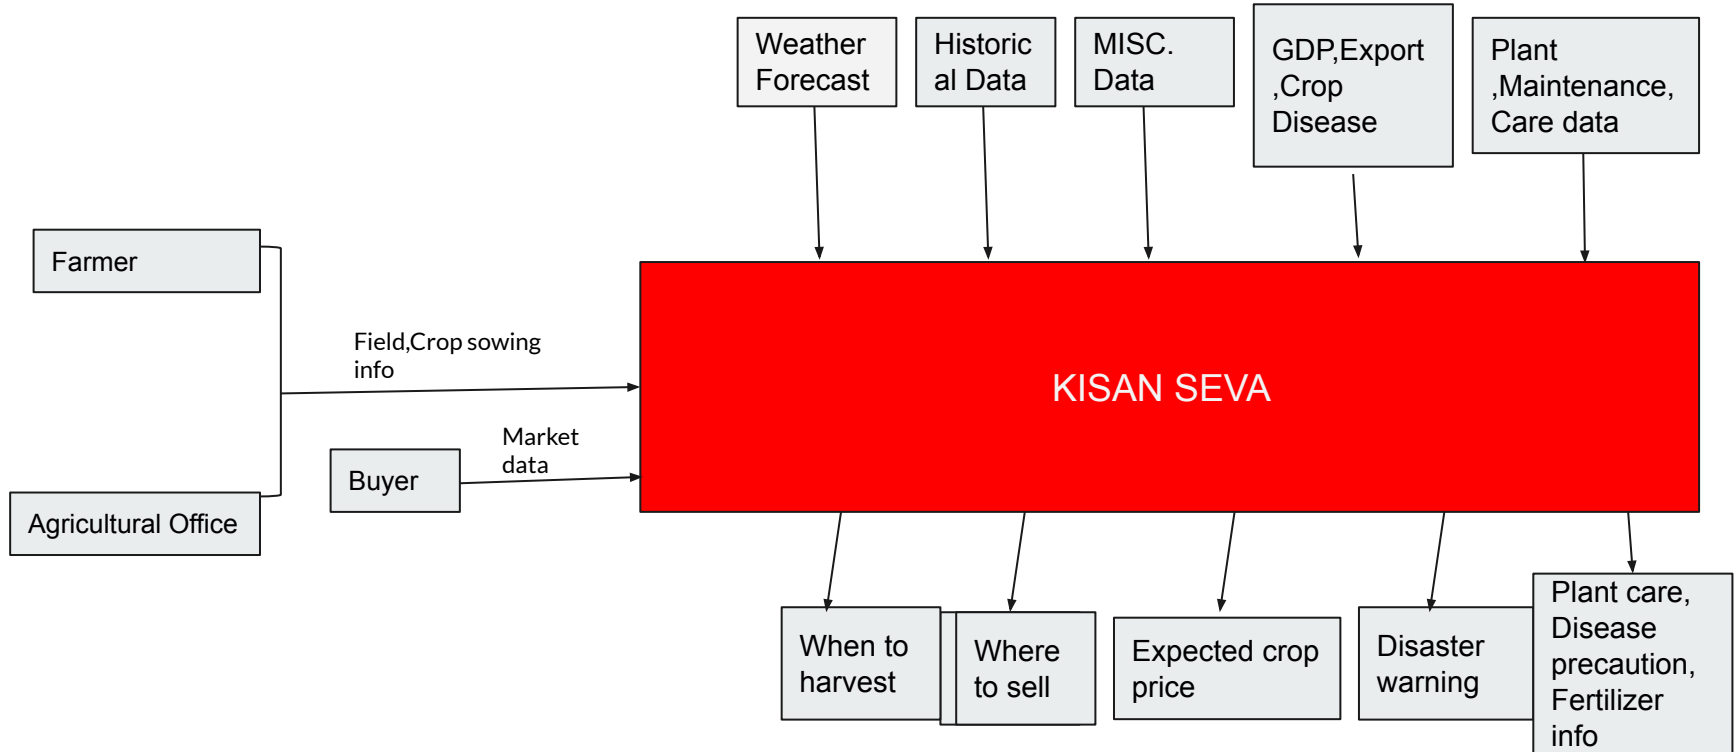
Weather Forecast

Historic al Data

MISC. Data

GDP,Export ,Crop Disease

Plant ,Maintenance, Care data

Farmer

Field,Crop sowing info

KISAN SEVA

Market data

Buyer

Agricultural Office

When to harvest

Where to sell

Expected crop price

Disaster warning

Plant care, Disease precaution, Fertilizer info